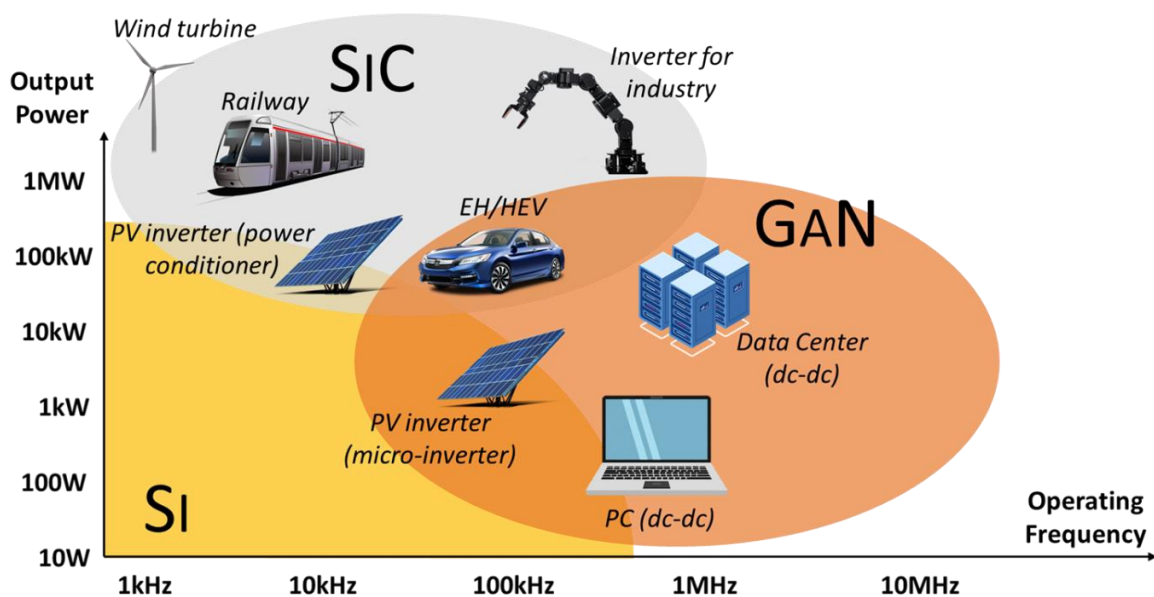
Wind turbine

SiC

Inverter for industry

Output Power

Railway

1MW

EH/HEV

GaN

PV inverter (power conditioner)

100kW

10kW

Data Center (dc-dc)

1kW

PV inverter (micro-inverter)

100W

Si

PC (dc-dc)

Operating Frequency

10W

1kHz

10kHz

100kHz

1MHz

10MHz